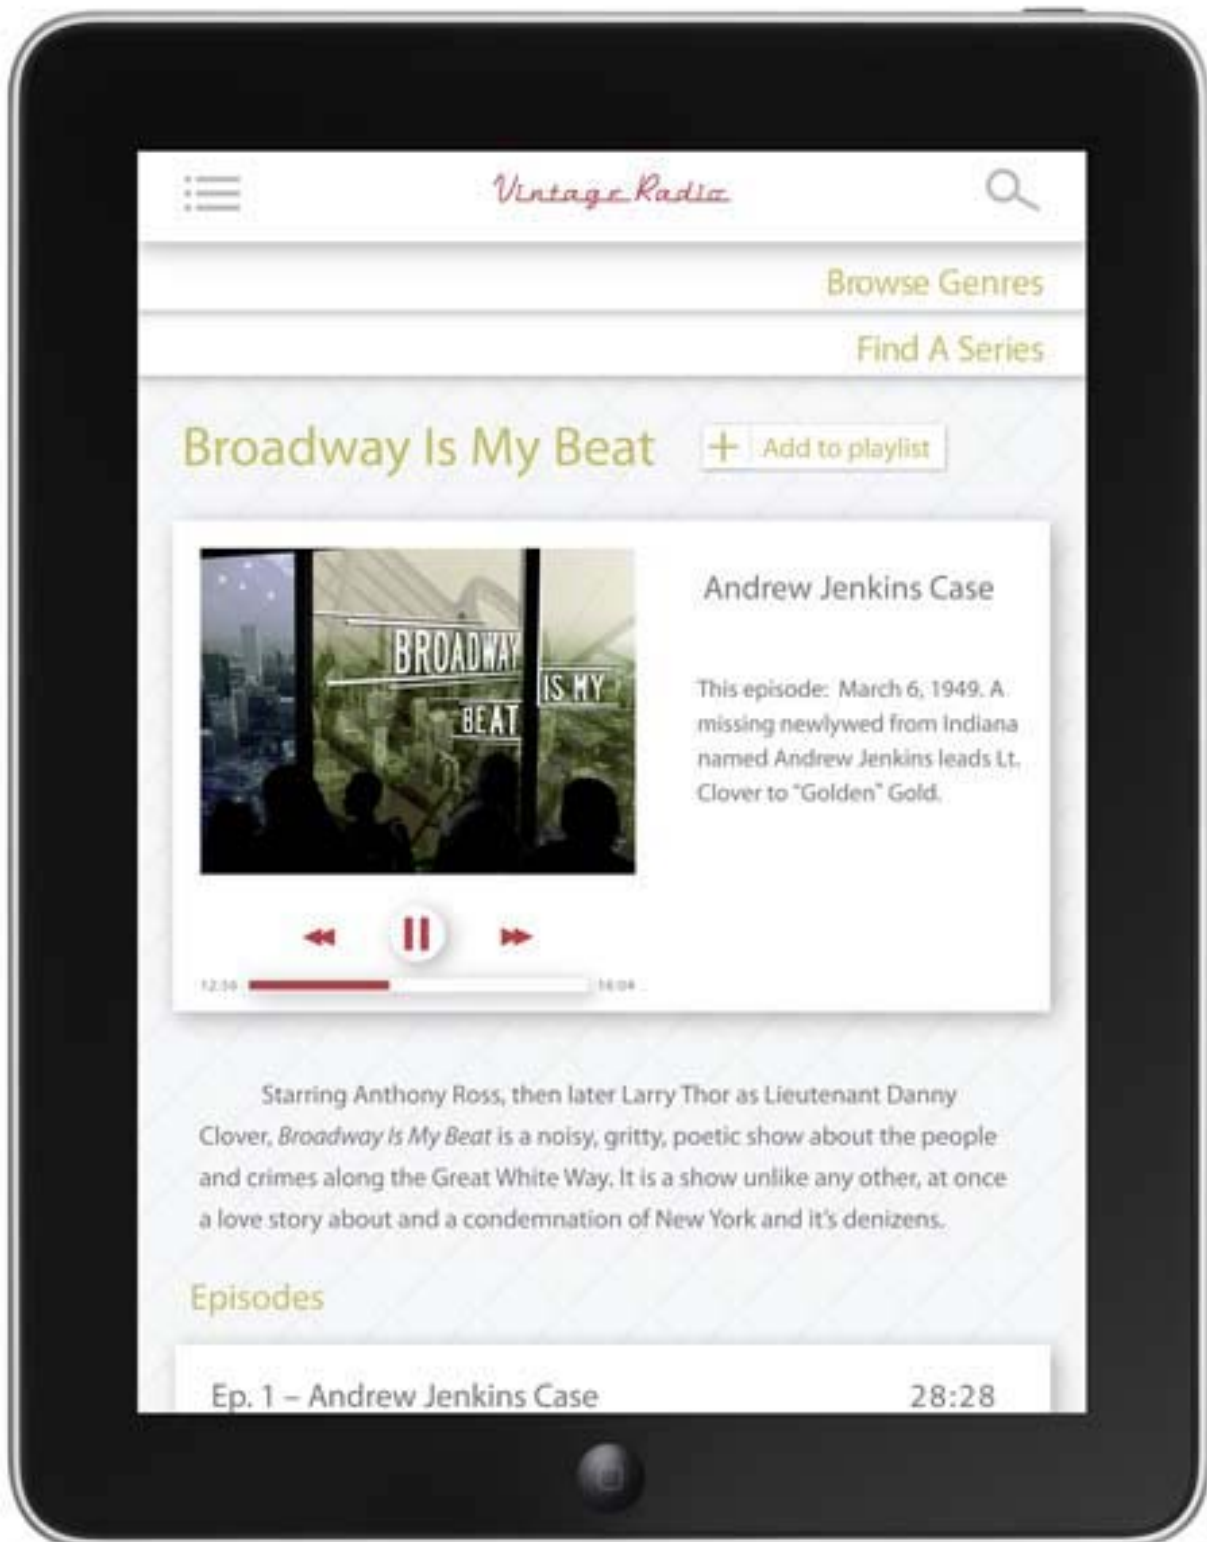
Vintage Radio

Browse Genres

Find A Series

Broadway Is My Beat

+ Add to playlist

BROADWAY IS MY BEAT

Andrew Jenkins Case

This episode: March 6, 1949. A missing newlywed from Indiana named Andrew Jenkins leads Lt. Clover to "Golden" Gold.

12:34 16:04

Starring Anthony Ross, then later Larry Thor as Lieutenant Danny Clover, *Broadway Is My Beat* is a noisy, gritty, poetic show about the people and crimes along the Great White Way. It is a show unlike any other, at once a love story about and a condemnation of New York and it's denizens.

Episodes

Ep. 1 – Andrew Jenkins Case 28:28